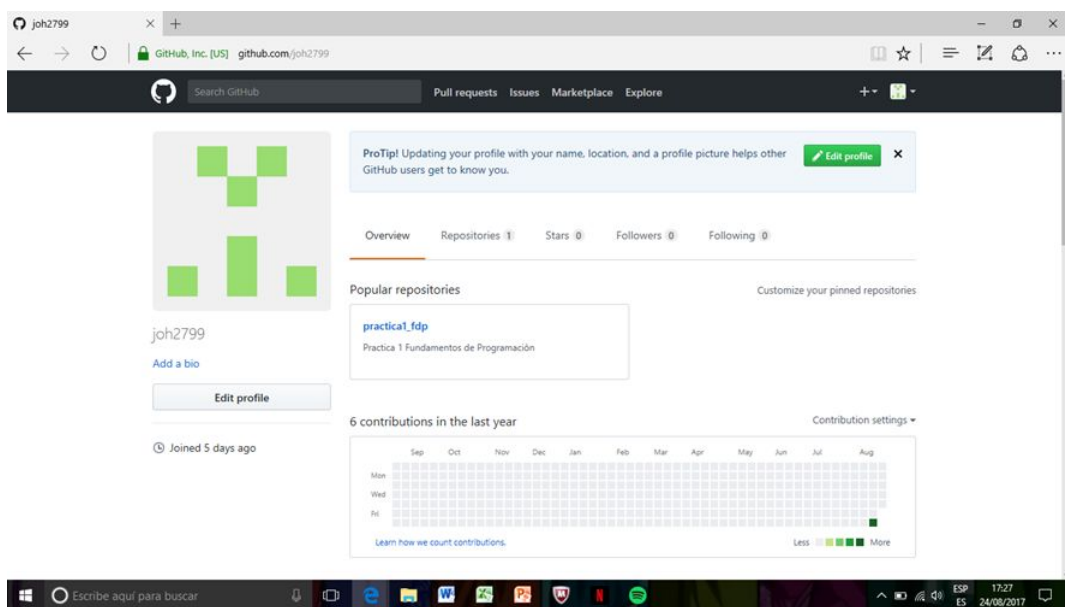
joh2799 × +

GitHub, Inc. [US] github.com/joh2799

Search GitHub Pull requests Issues Marketplace Explore

ProTip! Updating your profile with your name, location, and a profile picture helps other GitHub users get to know you.

Edit profile ×

Overview Repositories 1 Stars 0 Followers 0 Following 0

Popular repositories

Customize your pinned repositories

practica1_fdp

Practica 1 Fundamentos de Programación

joh2799

Add a bio

Edit profile

Joined 5 days ago

6 contributions in the last year

Contribution settings ▾

Sep Oct Nov Dec Jan Feb Mar Apr May Jun Jul Aug

Mon

Wed

Fri

Learn how we count contributions.

Less More

Escribe aquí para buscar

ESP ES 17:27 24/08/2017